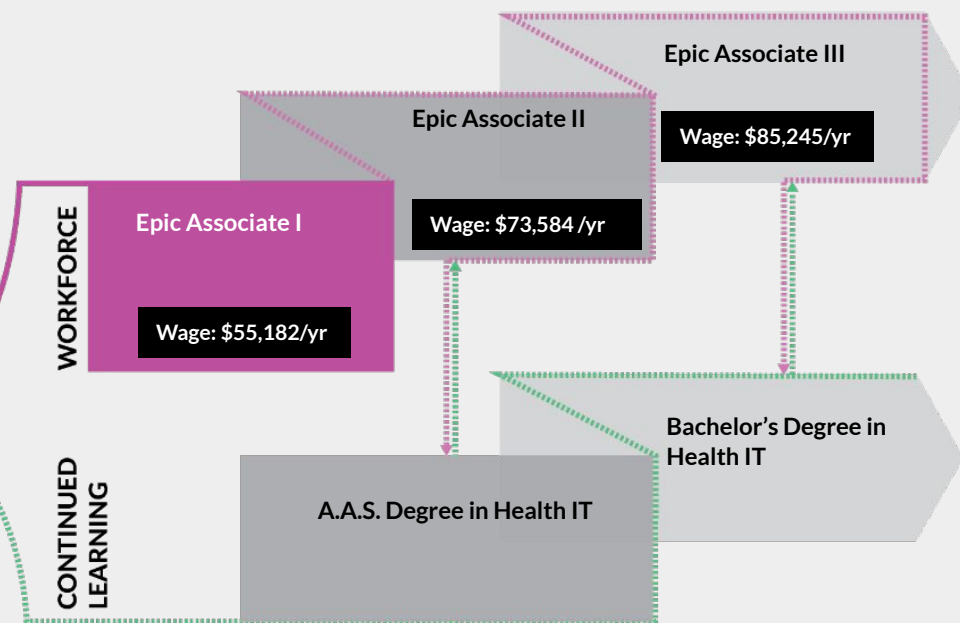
Epic Associate III

Wage: $85,245/yr

Epic Associate II

Wage: $73,584 /yr

WORKFORCE

Epic Associate I

Wage: $55,182/yr

Bachelor's Degree in Health IT

CONTINUED LEARNING

A.A.S. Degree in Health IT